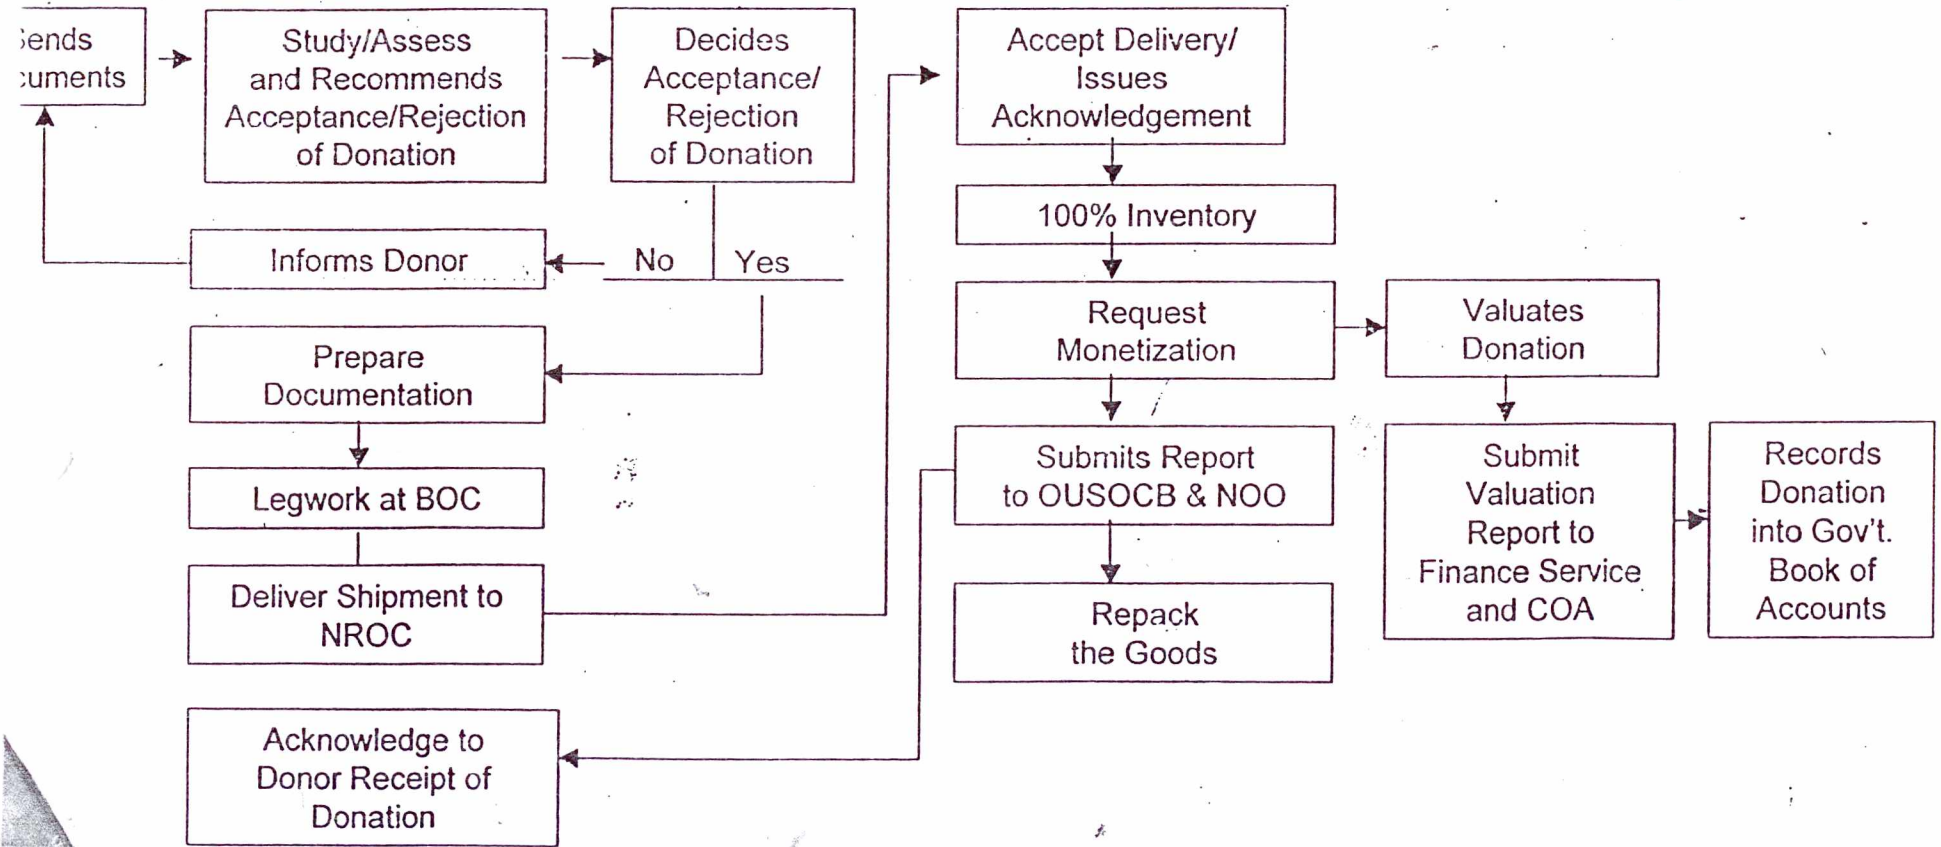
ends
cuments

Study/Assess and Recommends Acceptance/Rejection of Donation

Decides Acceptance/ Rejection of Donation

Informs Donor

No

Yes

Prepare Documentation

Legwork at BOC

Deliver Shipment to NROC

Acknowledge to Donor Receipt of Donation

Accept Delivery/ Issues Acknowledgement

100% Inventory

Request Monetization

Submits Report to OUSOCB & NOO

Repack the Goods

Valuates Donation

Submit Valuation Report to Finance Service and COA

Records Donation into Gov't. Book of Accounts